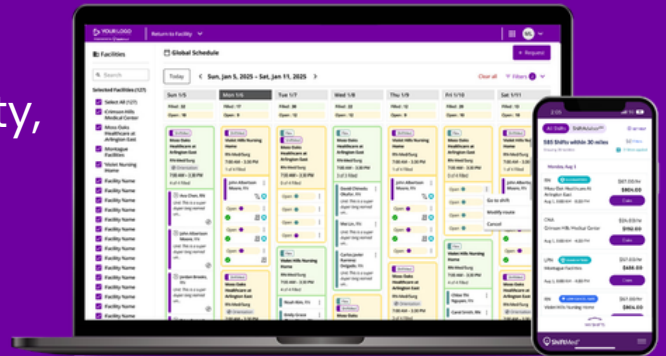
ty,

YOUR LOGO

Return to Facility

ML

Facilities

Global Schedule

+ Request

Search

Today

Sun, Jan 5, 2025 – Sat, Jan 11, 2025

Clear all

Filters

Selected Facilities (127)

Select All (127)

Crimson Hills Medical Center

Moss Oaks Healthcare at Arlington East

Montague Facilities

Violet Hills Nursing Home

Facility Name

Facility Name

Facility Name

Facility Name

Facility Name

Facility Name

Facility Name

Facility Name

Facility Name

Facility Name

Sun 1/5

Mon 1/6

Tue 1/7

Wed 1/8

Thu 1/9

Fri 1/10

Sat 1/11

Filled

Open

Moss Oaks Healthcare at Arlington East

Violet Hills Nursing Home

Open

Go to shift

Modify course

Cancel

All Shifts

ShiftMatch

585 Shifts within 30 miles

Monday, Aug 1

CNA

Moss Oaks Healthcare at Arlington East

$804.00

Crimson Hills Medical Center

LPN

Montague Facilities

$486.00

RN

Violet Hills Nursing Home

$804.00

ShiftMed